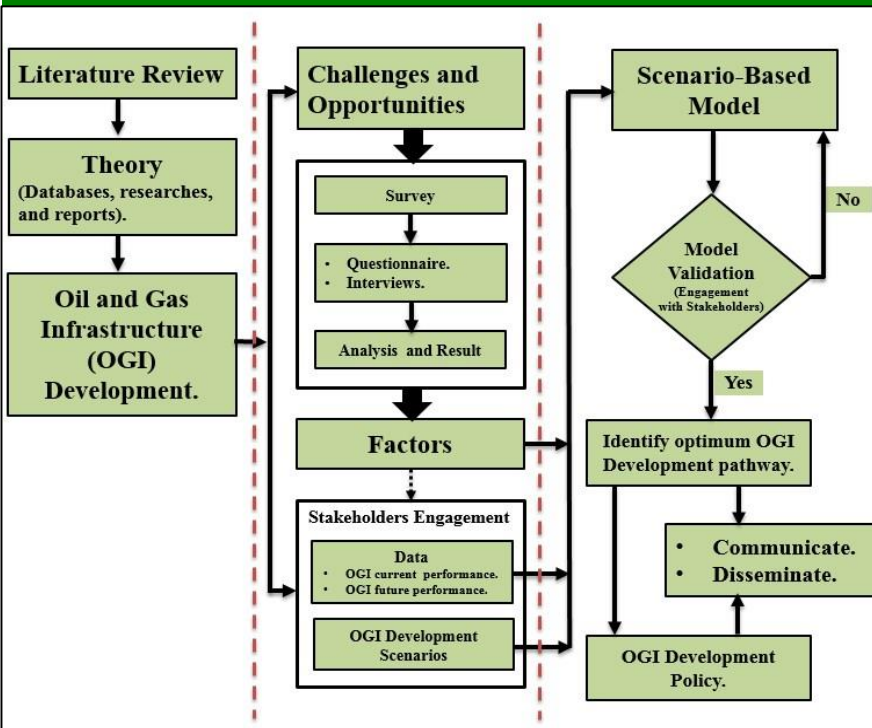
Literature Review

Theory
(Databases, researches, and reports).

Oil and Gas Infrastructure (OGI) Development.

Challenges and Opportunities

Survey

- Questionnaire.
- Interviews.

Analysis and Result

Factors

Stakeholders Engagement

Data
- OGI current performance.
- OGI future performance.

OGI Development Scenarios

Scenario-Based Model

Model Validation
(Engagement with Stakeholders)

No

Yes

Identify optimum OGI Development pathway.

- Communicate.
- Disseminate.

OGI Development Policy.